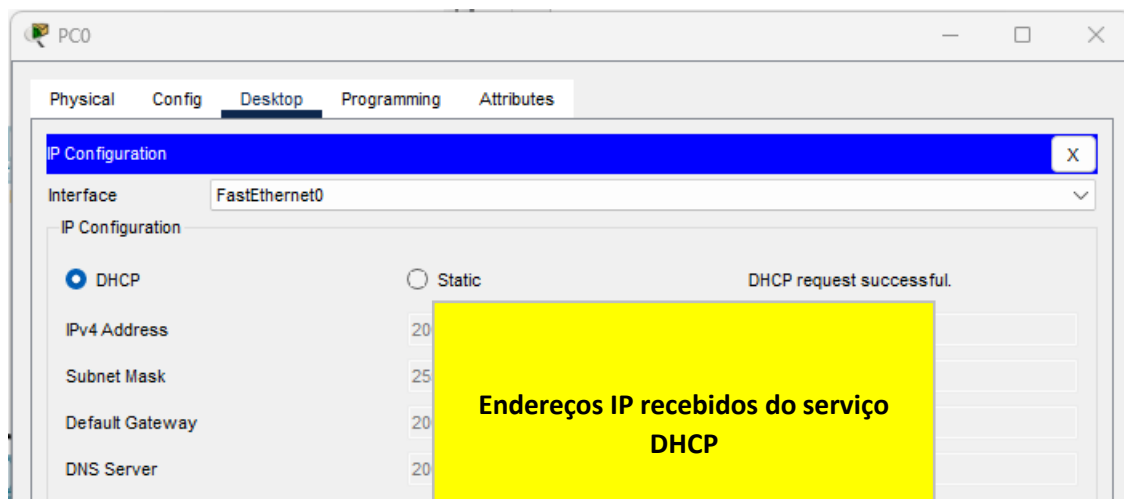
PC0

Physical Config Desktop Programming Attributes

IP Configuration X

Interface FastEthernet0

IP Configuration

DHCP Static DHCP request successful.

IPv4 Address 20

Subnet Mask 25

Default Gateway 20

DNS Server 20

Endereços IP recebidos do serviço DHCP